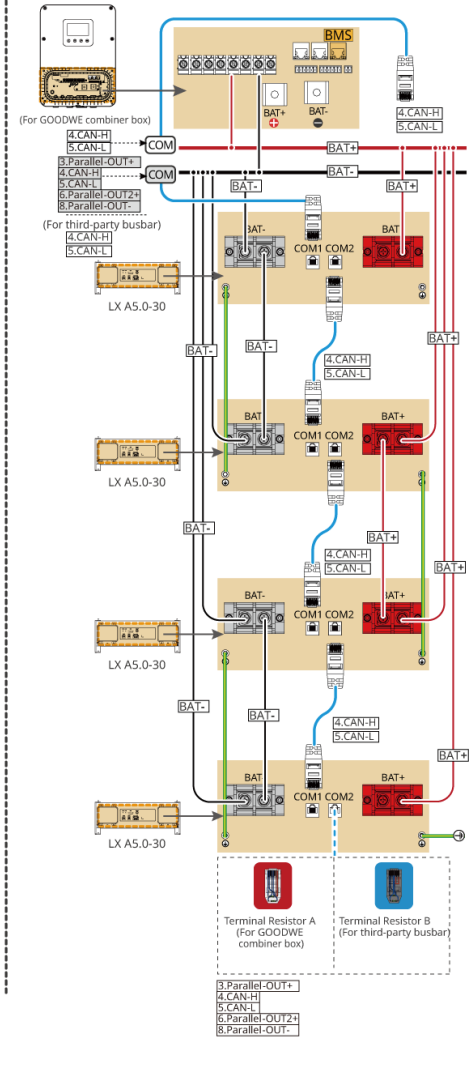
BMS

BAT+

BAT-

(For GOODWE combiner box)

4.CAN-H
5.CAN-L

COM

4.CAN-H
5.CAN-L

BAT+

3.Parallel-OUT+
4.CAN-H
5.CAN-L
6.Parallel-OUT2+
8.Parallel-OUT-

COM

BAT-

BAT-

BAT+

(For third-party busbar)

4.CAN-H
5.CAN-L

BAT-

COM1 COM2

BAT

LX A5.0-30

BAT+

BAT-

BAT-

4.CAN-H
5.CAN-L

BAT

COM1 COM2

BAT+

LX A5.0-30

BAT-

BAT+

4.CAN-H
5.CAN-L

BAT+

BAT-

COM1 COM2

BAT+

LX A5.0-30

BAT-

BAT-

4.CAN-H
5.CAN-L

BAT+

BAT

COM1 COM2

BAT+

LX A5.0-30

Terminal Resistor A (For GOODWE combiner box)

Terminal Resistor B (For third-party busbar)

3.Parallel-OUT+
4.CAN-H
5.CAN-L
6.Parallel-OUT2+
8.Parallel-OUT-